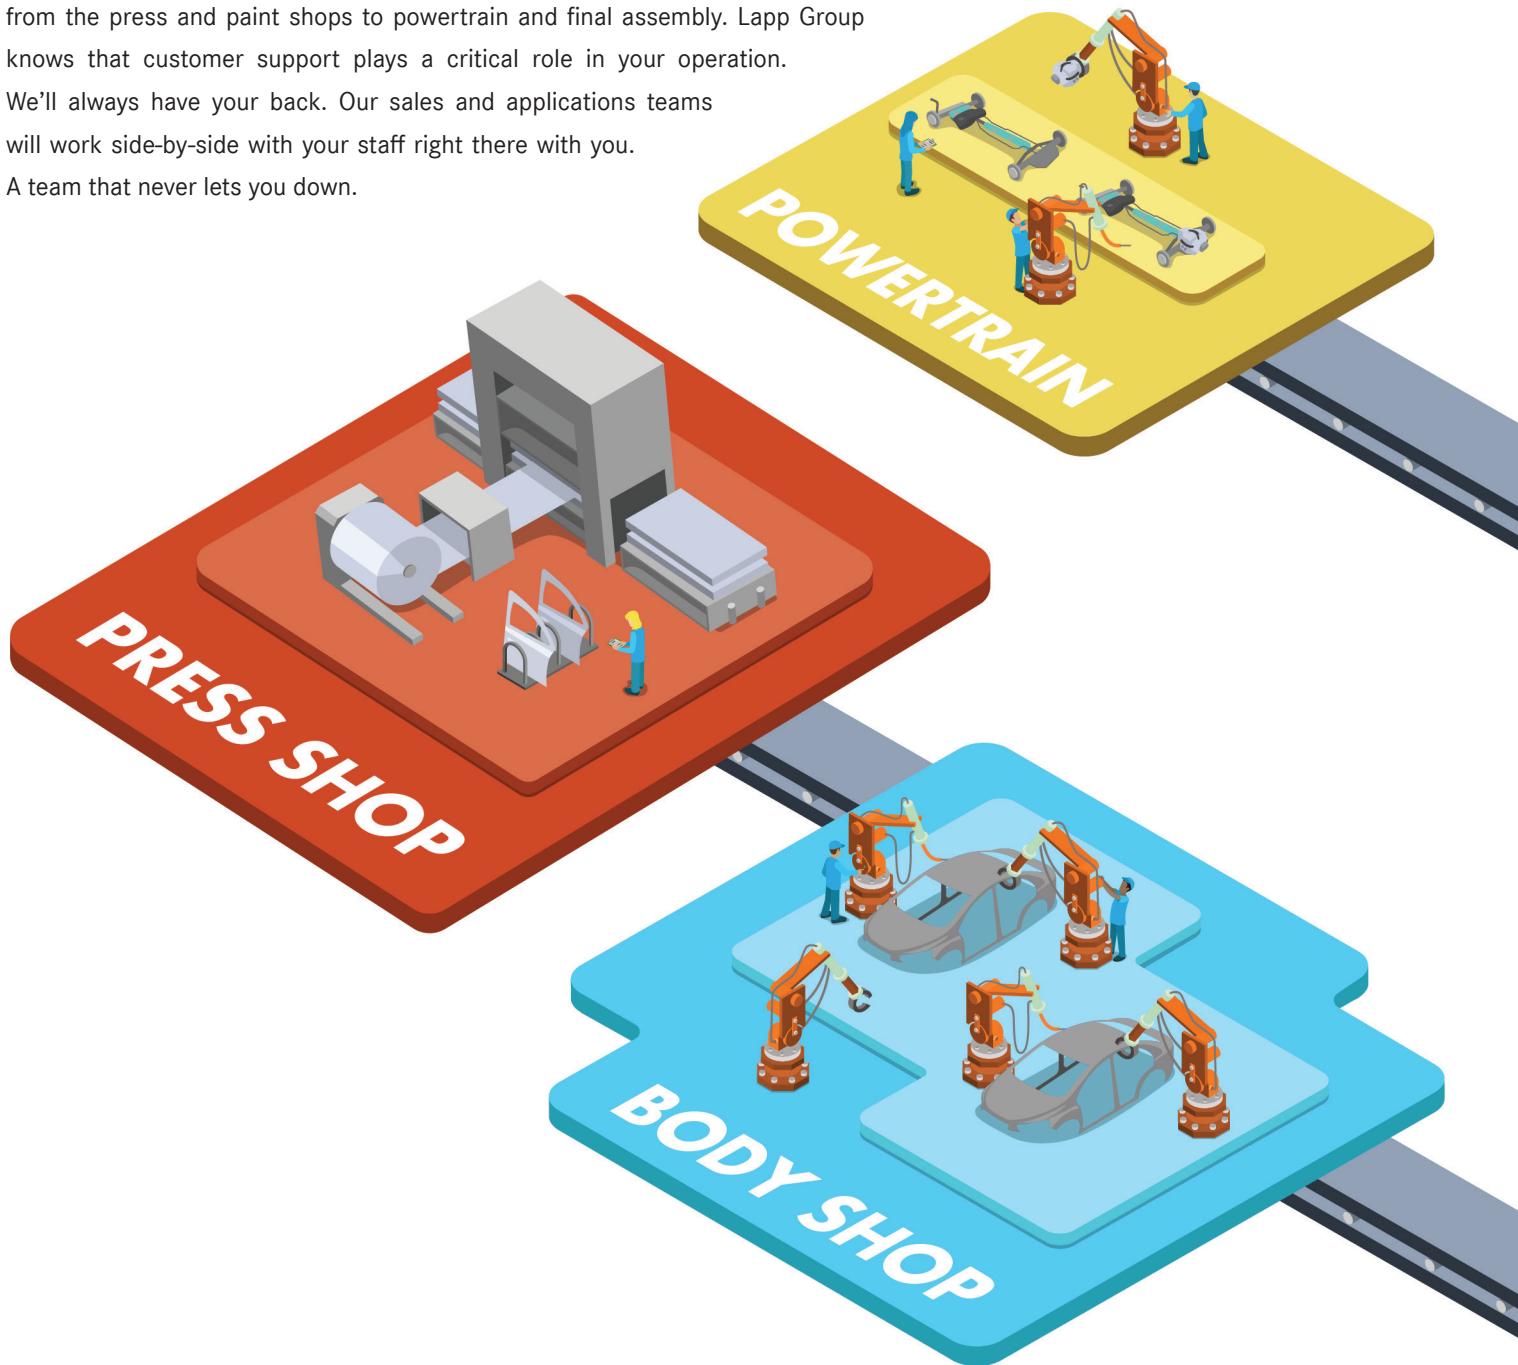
from the press and paint shops to powertrain and final assembly. Lapp Group knows that customer support plays a critical role in your operation. We'll always have your back. Our sales and applications teams will work side-by-side with your staff right there with you. A team that never lets you down.

POWERTRAIN

PRESS SHOP

BODY SHOP